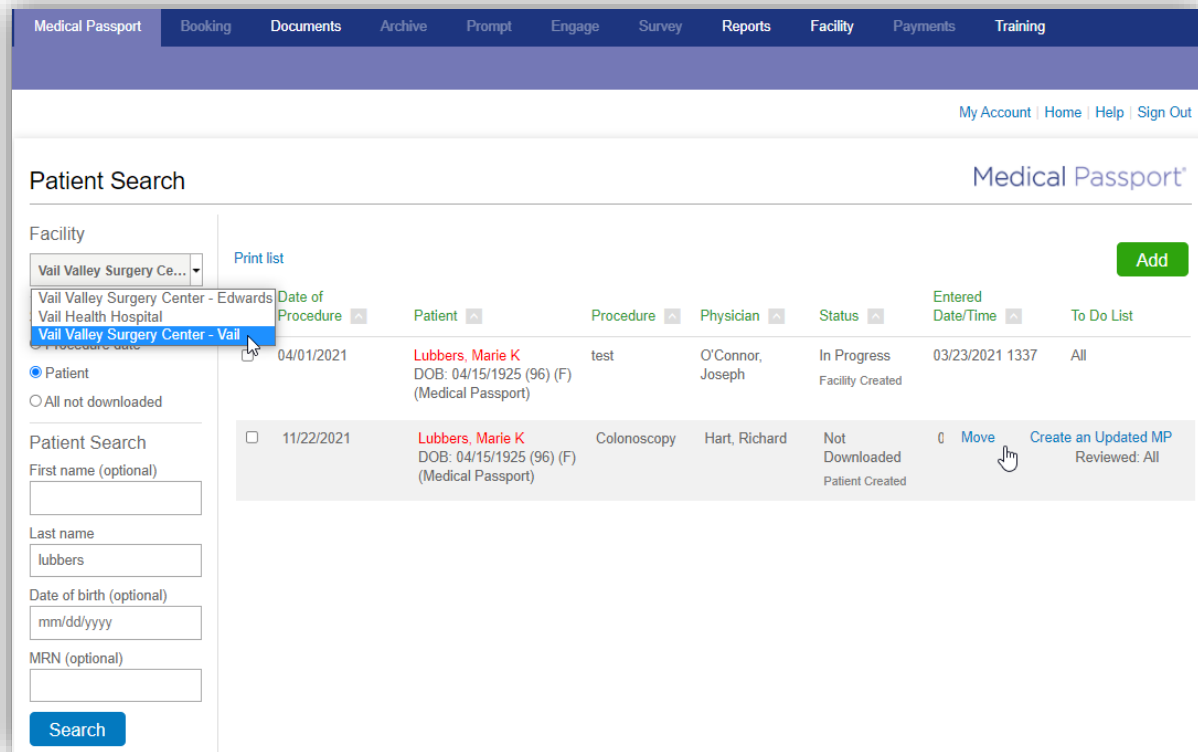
Medical Passport | Booking | Documents | Archive | Prompt | Engage | Survey | Reports | Facility | Payments | Training

My Account | Home | Help | Sign Out

Patient Search

Medical Passport®

Facility

Vail Valley Surgery Ce...

Vail Valley Surgery Center - Edwards
Vail Health Hospital
Vail Valley Surgery Center - Vail

Procedure date
Patient
All not downloaded

Patient Search

First name (optional)

Last name
lubbers

Date of birth (optional)
mm/dd/yyyy

MRN (optional)

Search

Print list

Add

| | Date of Procedure | Patient | Procedure | Physician | Status | Entered Date/Time | To Do List |
|---|---|---|---|---|---|---|---|
| | 04/01/2021 | Lubbers, Marie K DOB: 04/15/1925 (96) (F) (Medical Passport) | test | O'Connor, Joseph | In Progress Facility Created | 03/23/2021 1337 | All |
| | 11/22/2021 | Lubbers, Marie K DOB: 04/15/1925 (96) (F) (Medical Passport) | Colonoscopy | Hart, Richard | Not Downloaded Patient Created | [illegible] Move | Create an Updated MP Reviewed: All |